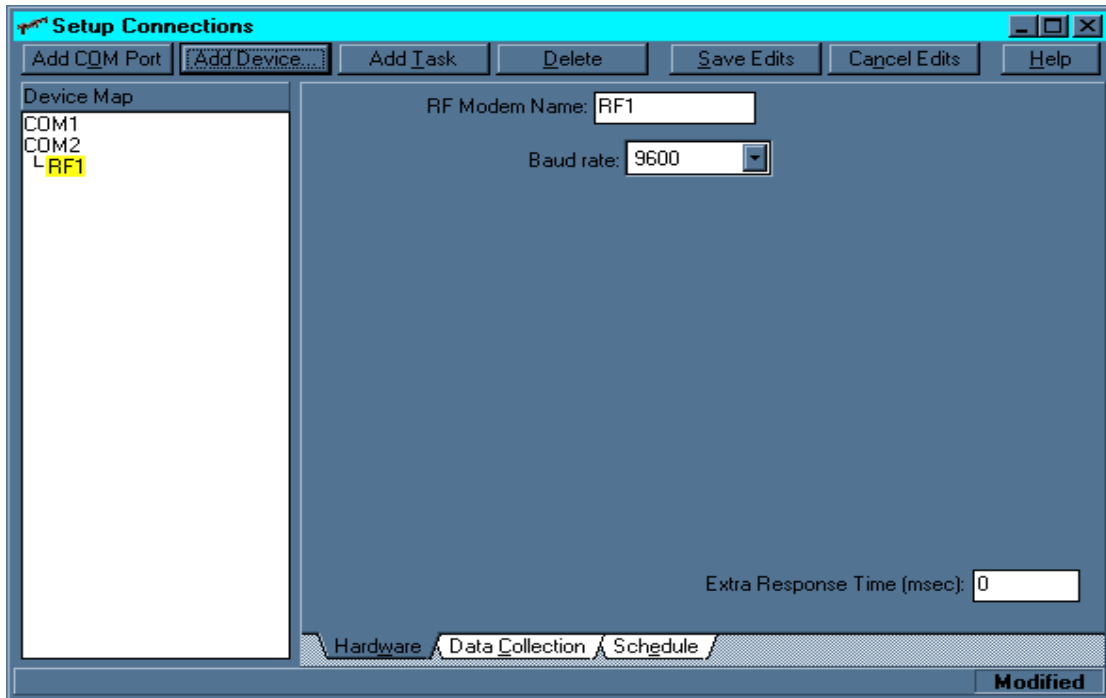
Setup Connections

Add COM Port | Add Device... | Add Task | Delete | Save Edits | Cancel Edits | Help

Device Map

COM1
COM2
RF1

RF Modem Name: RF1

Baud rate: 9600

Extra Response Time (msec): 0

Hardware | Data Collection | Schedule

Modified